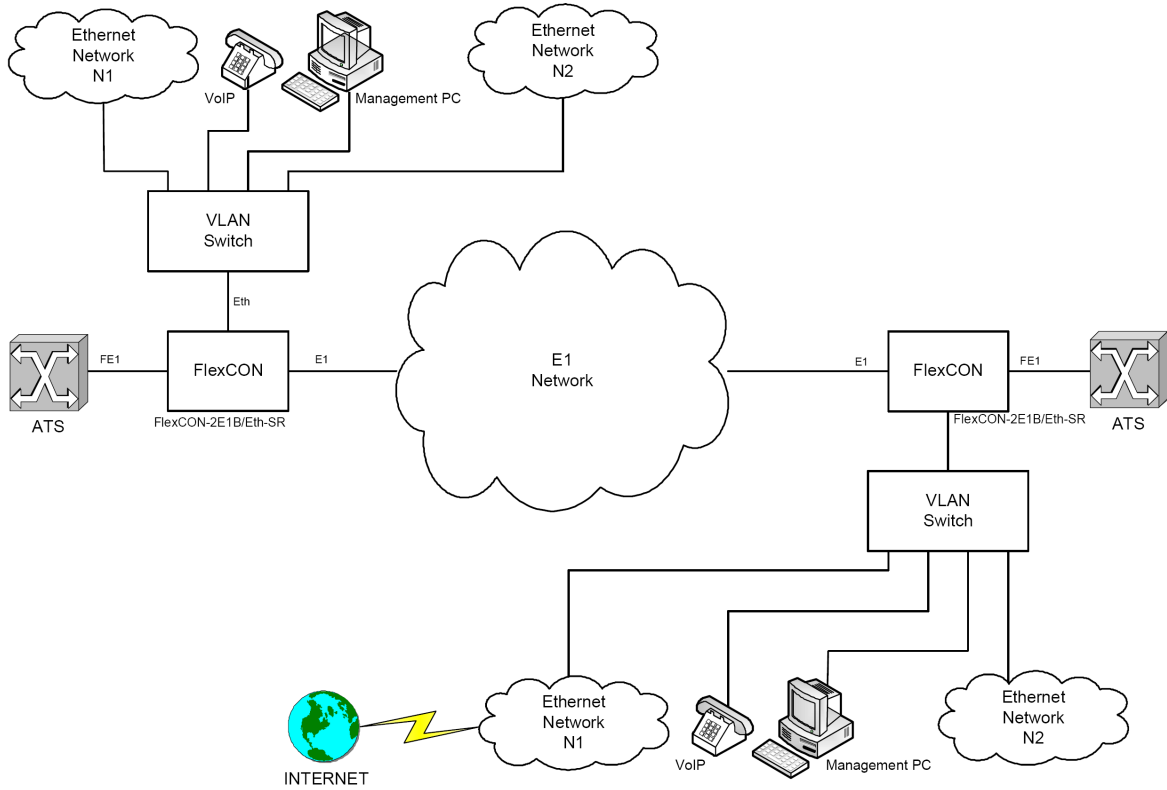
Ethernet Network N1

VoIP

Management PC

Ethernet Network N2

VLAN Switch

Eth

FE1

FlexCON

E1

ATS

FlexCON-2E1B/Eth-SR

E1 Network

E1

FlexCON

FE1

ATS

FlexCON-2E1B/Eth-SR

VLAN Switch

INTERNET

Ethernet Network N1

VoIP

Management PC

Ethernet Network N2